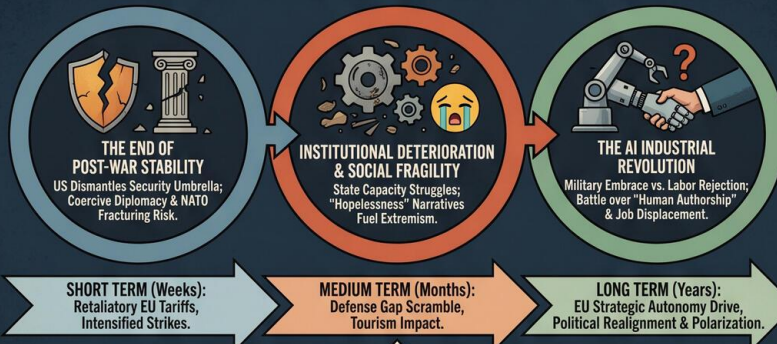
THE END OF POST-WAR STABILITY
US Dismantles Security Umbrella; Coercive Diplomacy & NATO Fracturing Risk.

INSTITUTIONAL DETERIORATION & SOCIAL FRAGILITY
State Capacity Struggles; "Hopelessness" Narratives Fuel Extremism.

THE AI INDUSTRIAL REVOLUTION
Military Embrace vs. Labor Rejection; Battle over "Human Authorship" & Job Displacement.

SHORT TERM (Weeks):
Retaliatory EU Tariffs, Intensified Strikes.

MEDIUM TERM (Months):
Defense Gap Scramble, Tourism Impact.

LONG TERM (Years):
EU Strategic Autonomy Drive, Political Realignment & Polarization.